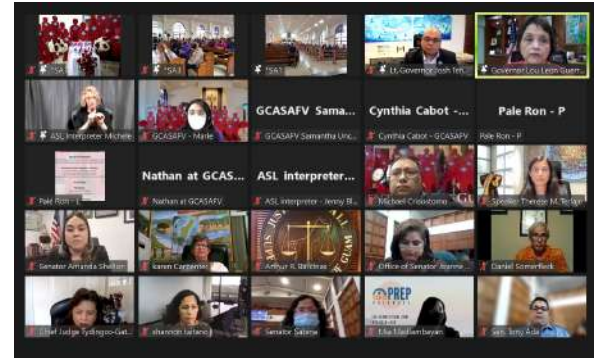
SA1
SA3
SA1
Lt. Governor Josh Teh...
Governor Lou Leon Guerr...
ASL Interpreter Michele
GCASAFV - Marie
GCASAFV Sama...
GCASAFV Samantha Unc...
Cynthia Cabot -...
Cynthia Cabot - GCASAFV
Pale Ron - P
Pale Ron - P
Pale Ron - L
Nathan at GCAS...
Nathan at GCASAFV
ASL interpreter...
ASL interpreter - Jenny B...
Michael Crisostomo
Speaker Therese M. Terlaje
Senator Amanda Shelton
Karen Carpenter
Arthur R. Barcinas
Office of Senator Joanne...
Daniel Somerfleck
Chief Judge Tydingco-Gat...
shannon taitano
Senator Sabina
PREP
Mia Medilambayan
Sen. Tony Ada